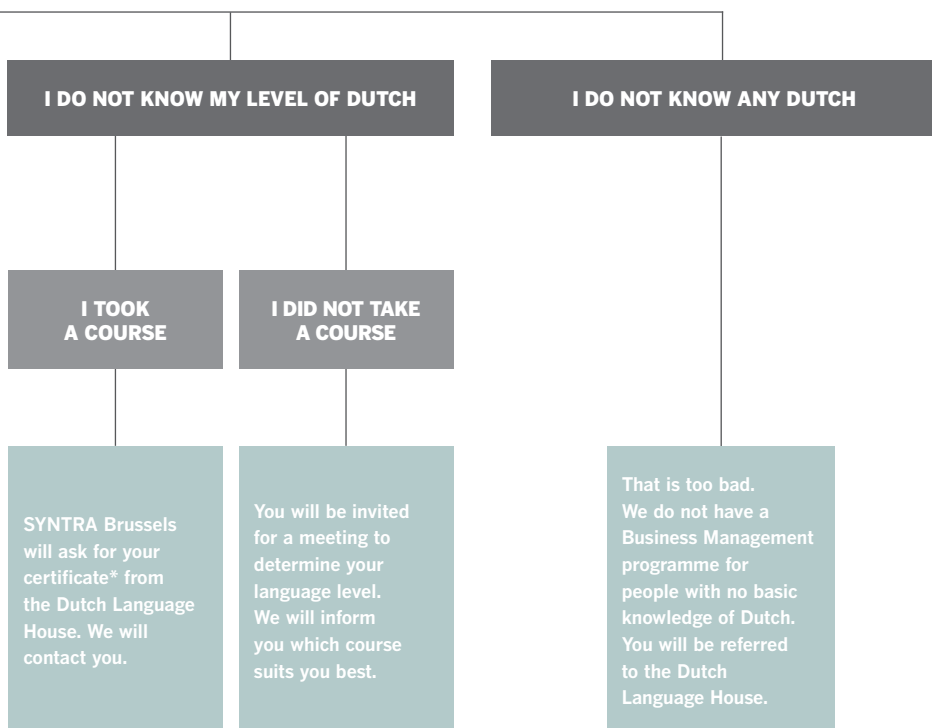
I DO NOT KNOW MY LEVEL OF DUTCH

I DO NOT KNOW ANY DUTCH

I TOOK A COURSE

I DID NOT TAKE A COURSE

SYNTRA Brussels will ask for your certificate* from the Dutch Language House. We will contact you.

You will be invited for a meeting to determine your language level. We will inform you which course suits you best.

That is too bad. We do not have a Business Management programme for people with no basic knowledge of Dutch. You will be referred to the Dutch Language House.